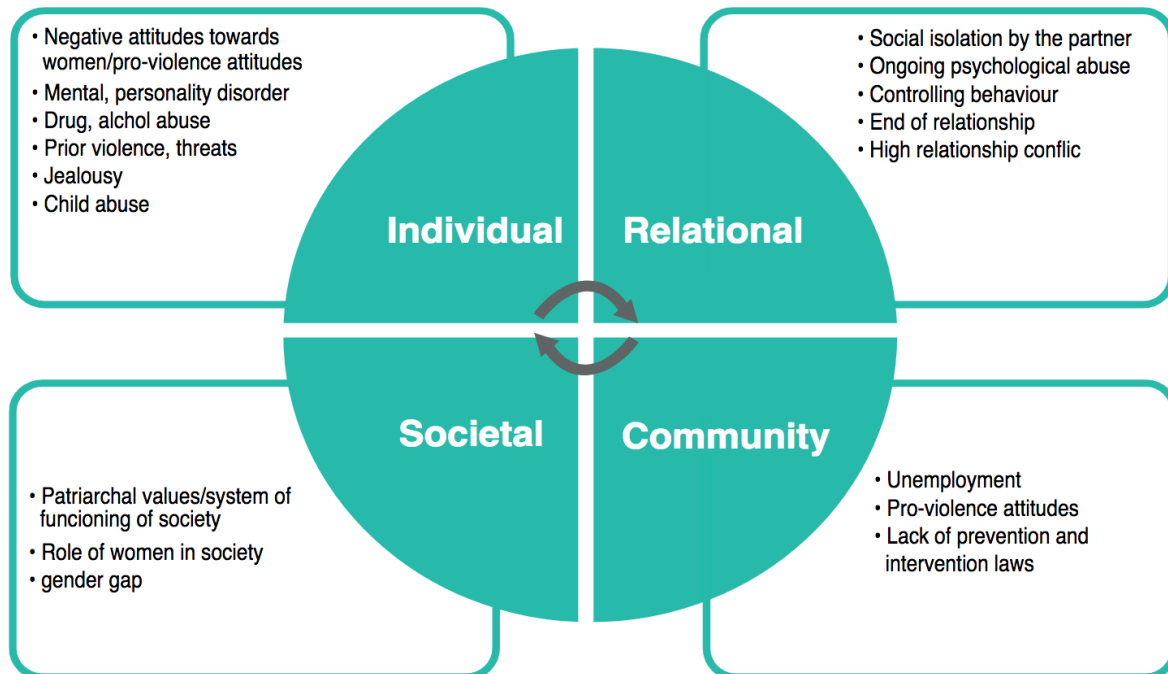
• Negative attitudes towards women/pro-violence attitudes
• Mental, personality disorder
• Drug, alchol abuse
• Prior violence, threats
• Jealousy
• Child abuse

• Social isolation by the partner
• Ongoing psychological abuse
• Controlling behaviour
• End of relationship
• High relationship conflic

Individual

Relational

Societal

Community

• Patriarchal values/system of funcioning of society
• Role of women in society
• gender gap

• Unemployment
• Pro-violence attitudes
• Lack of prevention and intervention laws